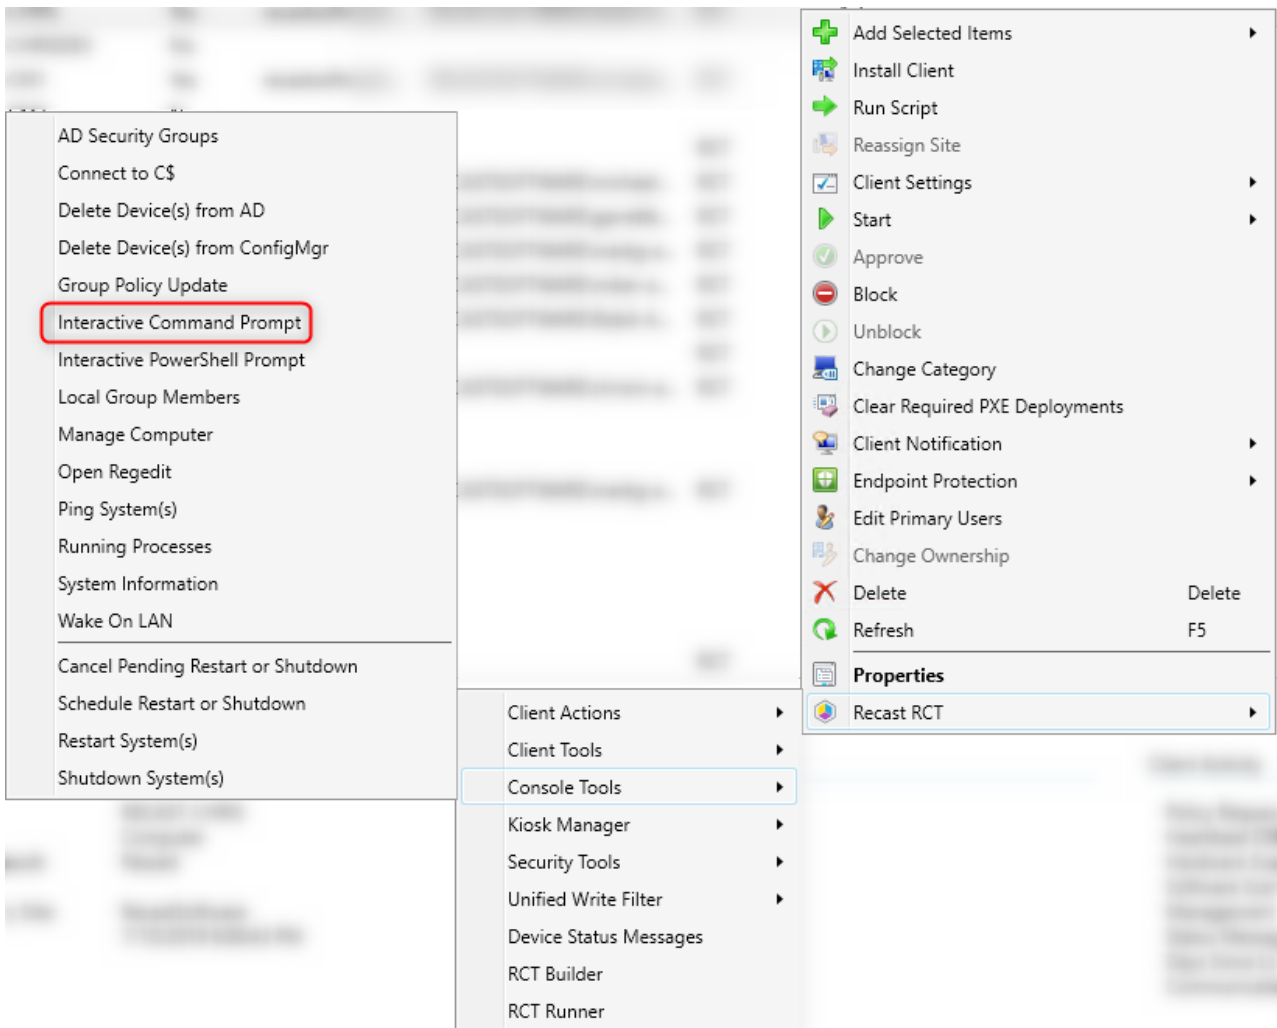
Add Selected Items
Install Client
Run Script
Reassign Site
Client Settings
Start
Approve
Block
Unblock
Change Category
Clear Required PXE Deployments
Client Notification
Endpoint Protection
Edit Primary Users
Change Ownership
Delete Delete
Refresh F5
Properties
Recast RCT

Client Actions
Client Tools
Console Tools
Kiosk Manager
Security Tools
Unified Write Filter
Device Status Messages
RCT Builder
RCT Runner

AD Security Groups
Connect to C$
Delete Device(s) from AD
Delete Device(s) from ConfigMgr
Group Policy Update
Interactive Command Prompt
Interactive PowerShell Prompt
Local Group Members
Manage Computer
Open Regedit
Ping System(s)
Running Processes
System Information
Wake On LAN
Cancel Pending Restart or Shutdown
Schedule Restart or Shutdown
Restart System(s)
Shutdown System(s)